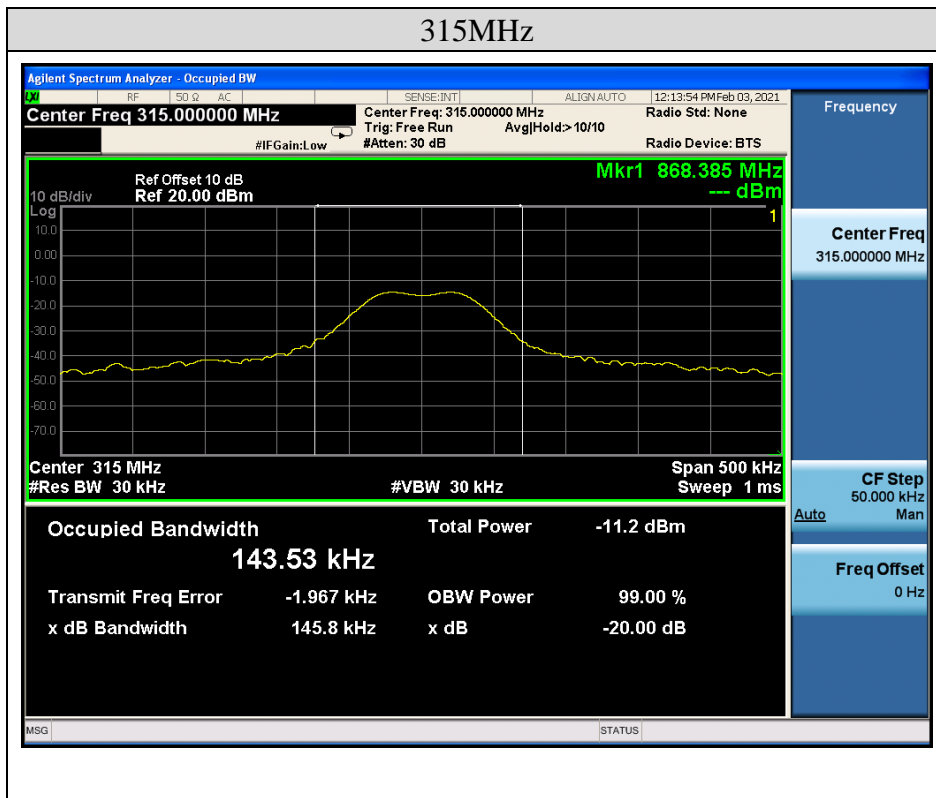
315MHz

Agilent Spectrum Analyzer - Occupied BW

RF 50 Ω AC SENSE:INT ALIGN AUTO 12:13:54 PM Feb 03, 2021

Center Freq 315.000000 MHz

Center Freq: 315.000000 MHz
Trig: Free Run
#Atten: 30 dB

Avg|Hold:>10/10

Radio Std: None

Radio Device: BTS

#IFGain:Low

Frequency

Ref Offset 10 dB
10 dB/div Ref 20.00 dBm

Mkr1 868.385 MHz
--- dBm

Log

1

10.0
0.00
-10.0
-20.0
-30.0
-40.0
-50.0
-60.0
-70.0

Center 315 MHz
#Res BW 30 kHz

#VBW 30 kHz

Span 500 kHz
Sweep 1 ms

Occupied Bandwidth

143.53 kHz

Total Power -11.2 dBm

Transmit Freq Error -1.967 kHz

OBW Power 99.00 %

x dB Bandwidth 145.8 kHz

x dB -20.00 dB

Center Freq
315.000000 MHz

CF Step
50.000 kHz
Auto Man

Freq Offset
0 Hz

MSG

STATUS